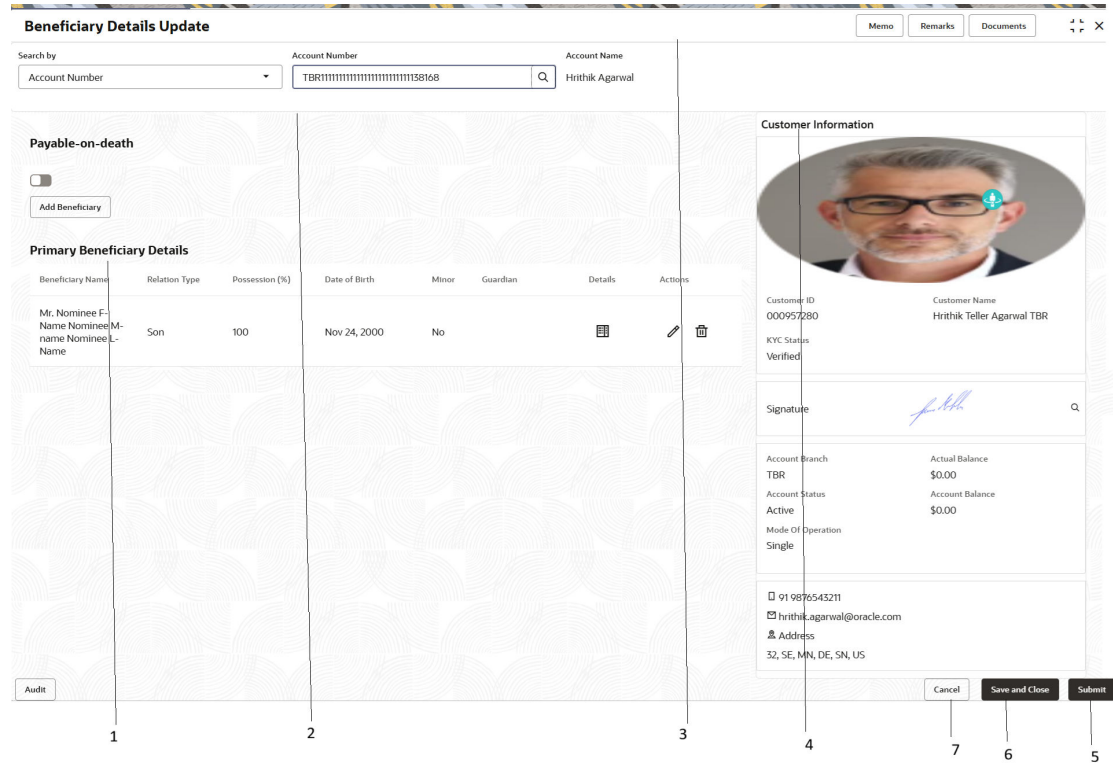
Beneficiary Details Update

Memo Remarks Documents

Search by
Account Number

Account Number
TBR11111111111111111111111138168

Account Name
Hrithik Agarwal

Payable-on-death

Add Beneficiary

Primary Beneficiary Details

| Beneficiary Name | Relation Type | Possession (%) | Date of Birth | Minor | Guardian | Details | Actions |
|---|---|---|---|---|---|---|---|
| Mr. Nominee F-Name Nominee M-name Nominee L-Name | Son | 100 | Nov 24, 2000 | No | | | |

Customer Information

Customer ID
000957280

Customer Name
Hrithik Teller Agarwal TBR

KYC Status
Verified

Signature

Account Branch
TBR

Actual Balance
$0.00

Account Status
Active

Account Balance
$0.00

Mode Of Operation
Single

91 9876543211
hrithik.agarwal@oracle.com
Address
32, SE, MN, DE, SN, US

Audit

Cancel Save and Close Submit

1 2 3 4 7 6 5